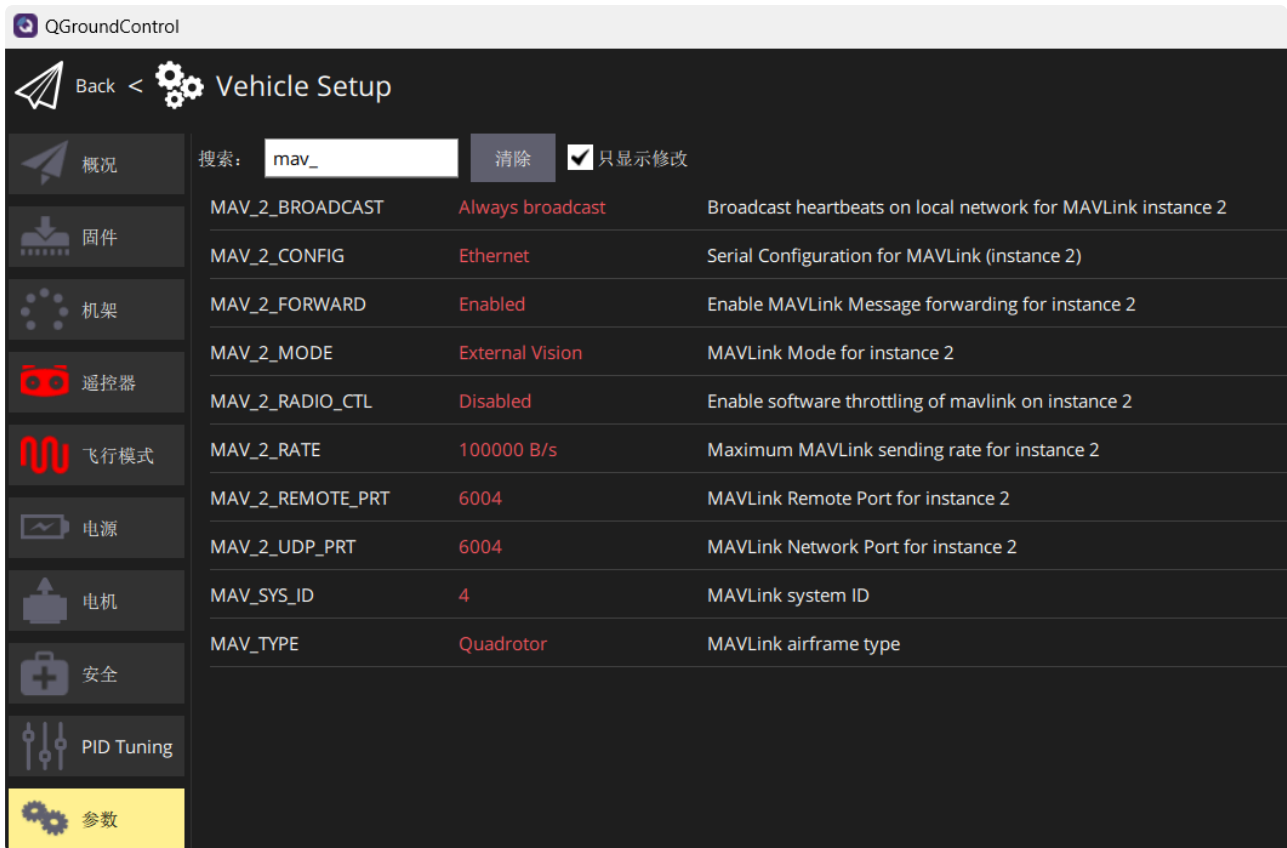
QGroundControl

Back < Vehicle Setup

概况
固件
机架
遥控器
飞行模式
电源
电机
安全
PID Tuning
参数

搜索： mav_ 清除 只显示修改

| | | |
|---|---|---|
| MAV_2_BROADCAST | Always broadcast | Broadcast heartbeats on local network for MAVLink instance 2 |
| MAV_2_CONFIG | Ethernet | Serial Configuration for MAVLink (instance 2) |
| MAV_2_FORWARD | Enabled | Enable MAVLink Message forwarding for instance 2 |
| MAV_2_MODE | External Vision | MAVLink Mode for instance 2 |
| MAV_2_RADIO_CTL | Disabled | Enable software throttling of mavlink on instance 2 |
| MAV_2_RATE | 100000 B/s | Maximum MAVLink sending rate for instance 2 |
| MAV_2_REMOTE_PRT | 6004 | MAVLink Remote Port for instance 2 |
| MAV_2_UDP_PRT | 6004 | MAVLink Network Port for instance 2 |
| MAV_SYS_ID | 4 | MAVLink system ID |
| MAV_TYPE | Quadrotor | MAVLink airframe type |